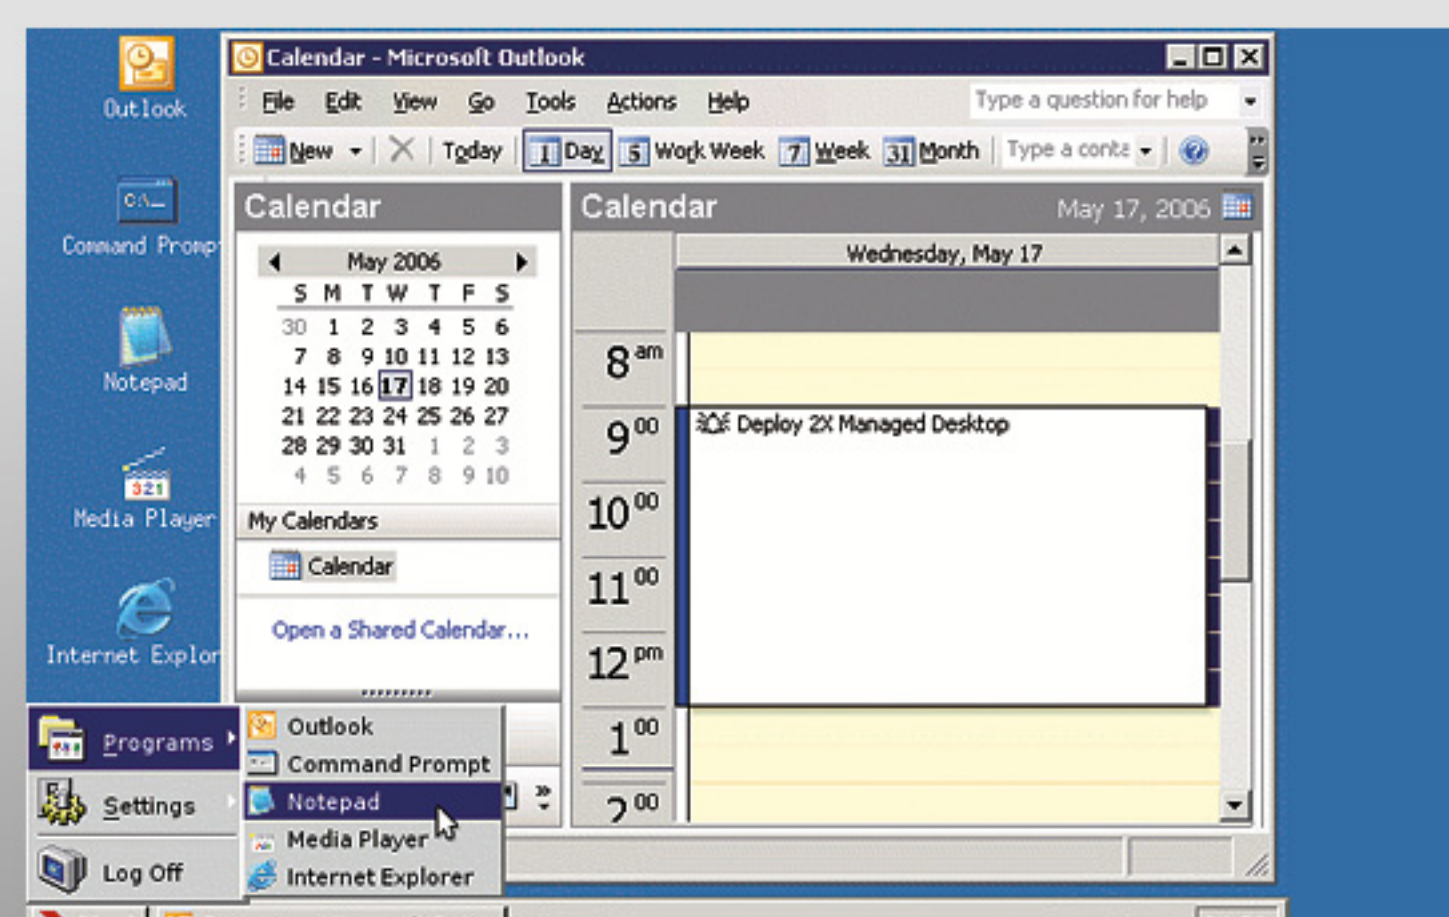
Outlook

Command Prompt

Notepad

Media Player

Internet Explor

Calendar - Microsoft Outlook

File Edit View Go Tools Actions Help

Type a question for help

New Today 1 Day 5 Work Week 7 Week 31 Month Type a conta

Calendar

| S | M | T | W | T | F | S |
|---|---|---|---|---|---|---|
| 30 | 1 | 2 | 3 | 4 | 5 | 6 |
| 7 | 8 | 9 | 10 | 11 | 12 | 13 |
| 14 | 15 | 16 | 17 | 18 | 19 | 20 |
| 21 | 22 | 23 | 24 | 25 | 26 | 27 |
| 28 | 29 | 30 | 31 | 1 | 2 | 3 |
| 4 | 5 | 6 | 7 | 8 | 9 | 10 |

May 2006

My Calendars

Calendar

Open a Shared Calendar...

Calendar May 17, 2006

Wednesday, May 17

8 am
9 00
10 00
11 00
12 pm
1 00
2 00

Deploy 2X Managed Desktop

Programs
Settings
Log Off

Outlook
Command Prompt
Notepad
Media Player
Internet Explorer